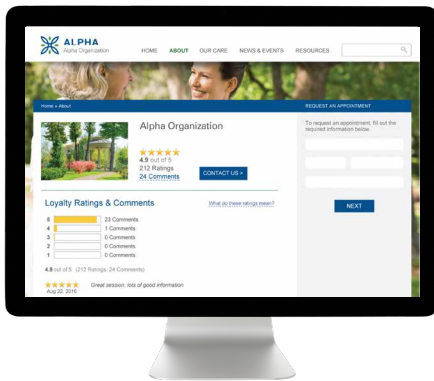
ALPHA
Alpha Organization

HOME ABOUT OUR CARE NEWS & EVENTS RESOURCES

Home » About

REQUEST AN APPOINTMENT

To request an appointment, fill out the required information below.

Alpha Organization

4.9 out of 5
212 Ratings
24 Comments

CONTACT US >

NEXT

Loyalty Ratings & Comments

What do these ratings mean?

| | |
|---|---|
| 5 | 23 Comments |
| 4 | 1 Comments |
| 3 | 0 Comments |
| 2 | 0 Comments |
| 1 | 0 Comments |

4.9 out of 5 (212 Ratings, 24 Comments)

Aug 22, 2015
Great session, lots of good information